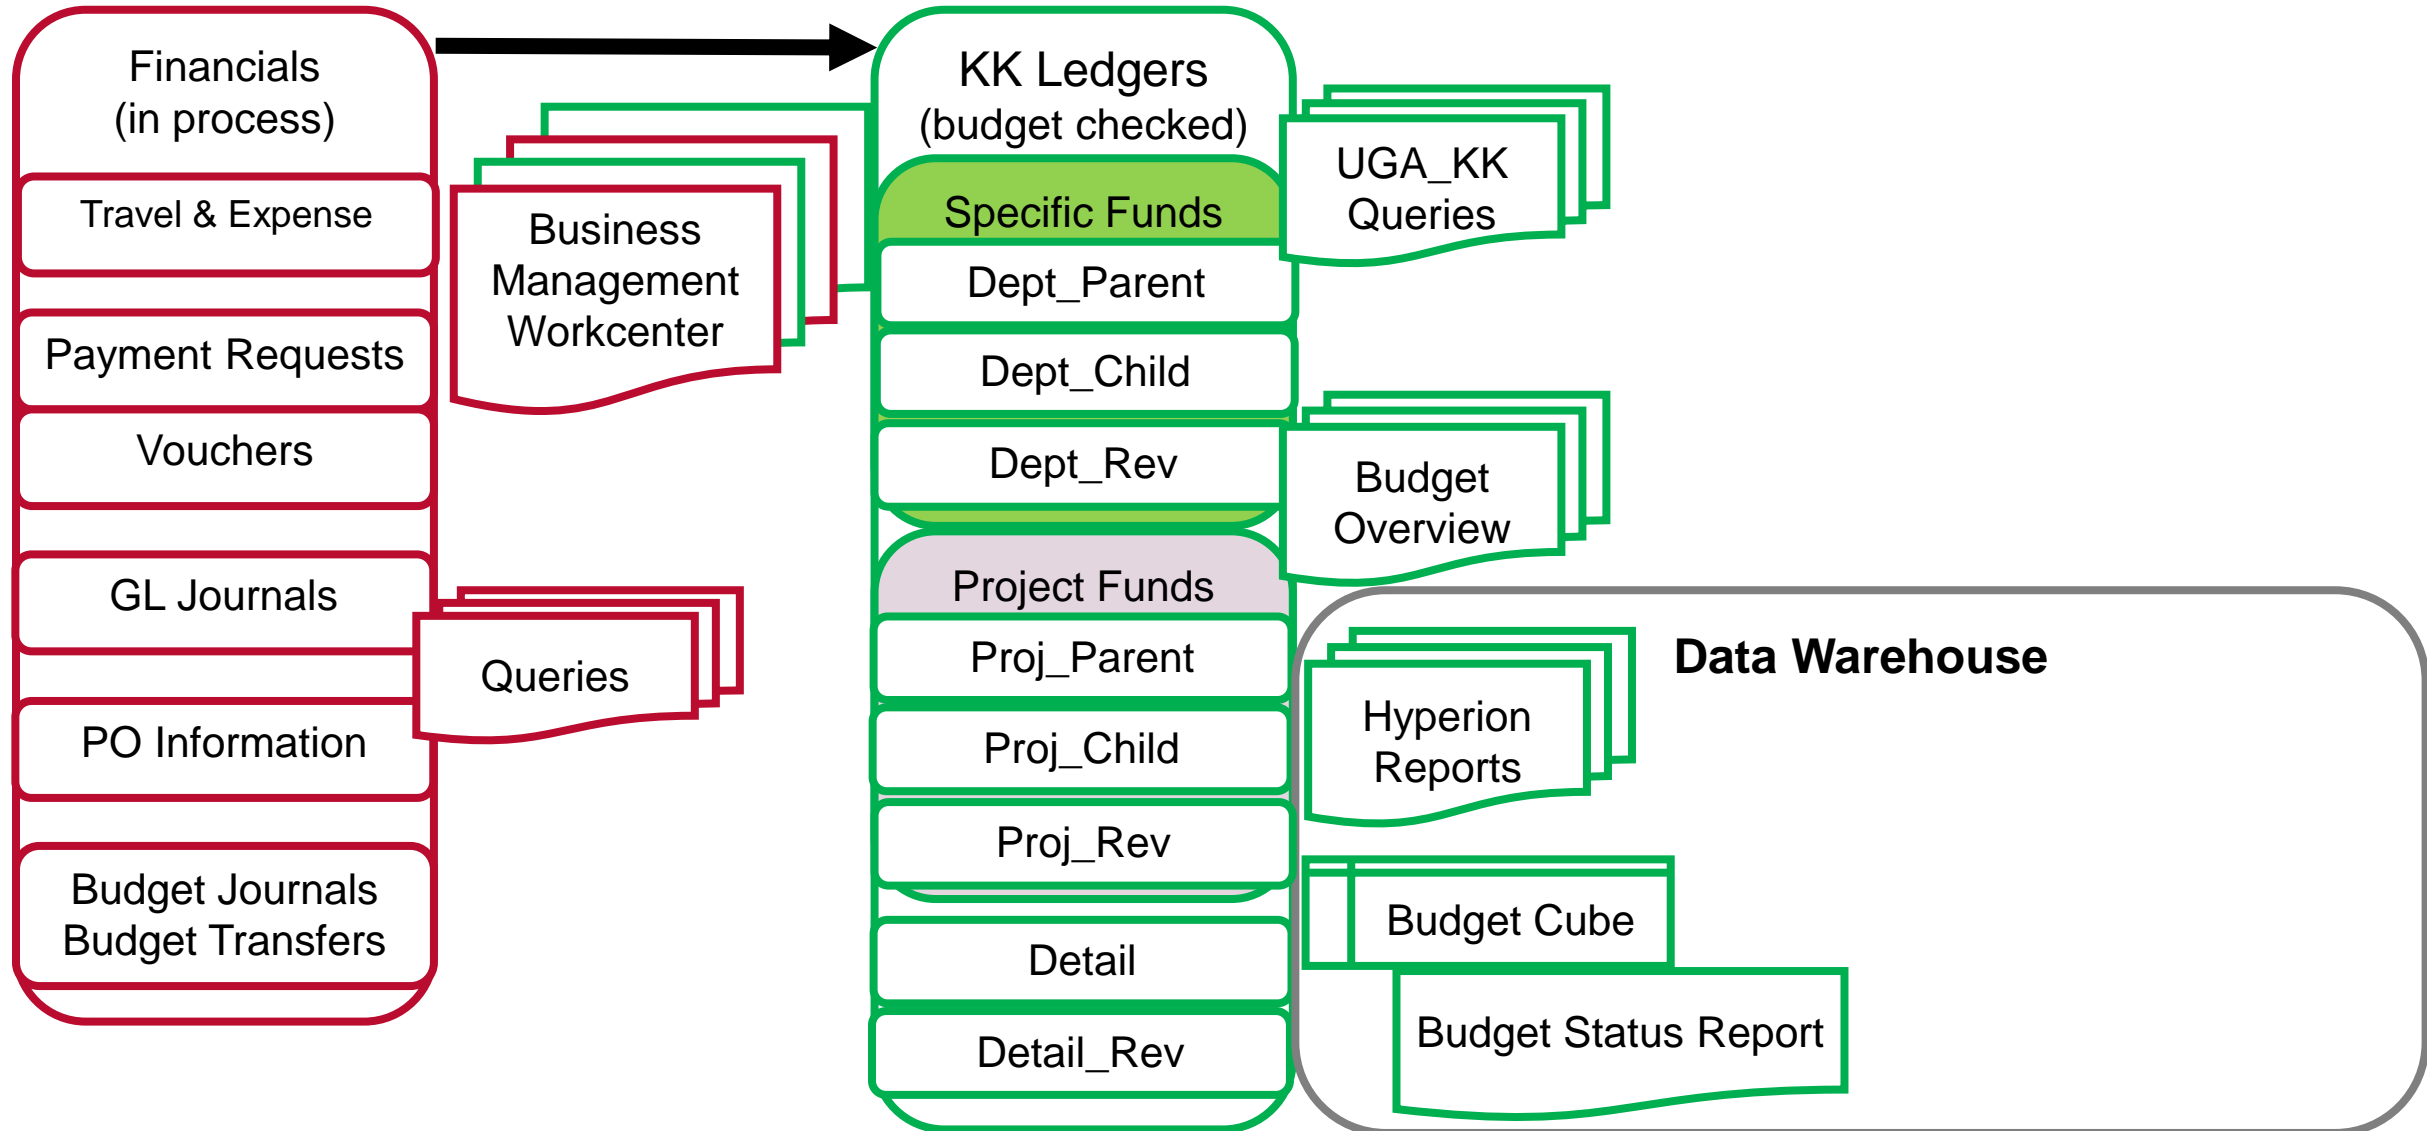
Financials
(in process)

Travel & Expense

Payment Requests

Vouchers

GL Journals

PO Information

Budget Journals
Budget Transfers

Business Management Workcenter

Queries

KK Ledgers
(budget checked)

Specific Funds

Dept_Parent

Dept_Child

Dept_Rev

Project Funds

Proj_Parent

Proj_Child

Proj_Rev

Detail

Detail_Rev

UGA_KK
Queries

Budget
Overview

Data Warehouse

Hyperion
Reports

Budget Cube

Budget Status Report